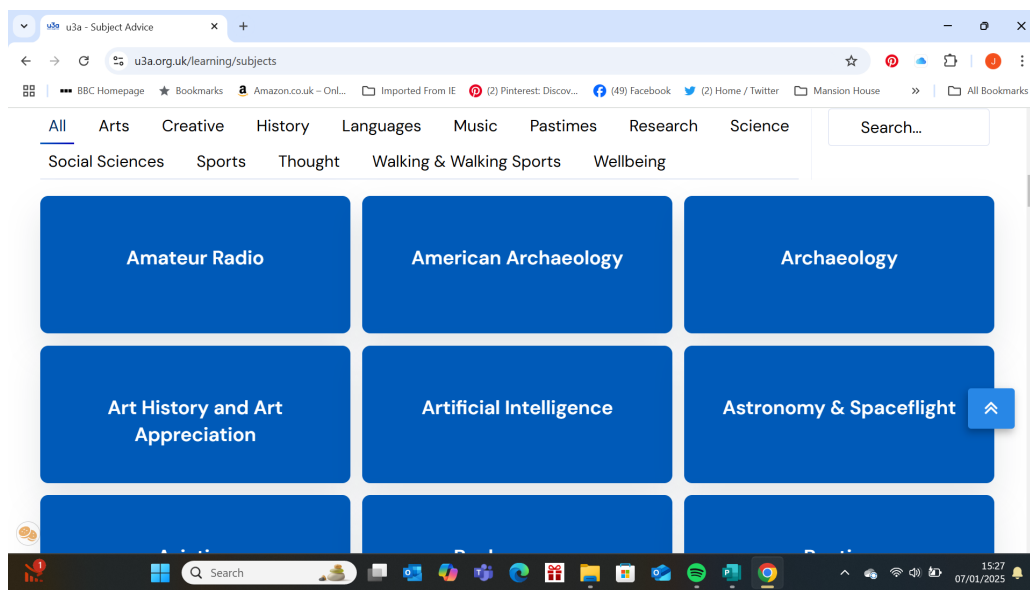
u3a u3a - Subject Advice

u3a.org.uk/learning/subjects

BBC Homepage Bookmarks Amazon.co.uk – Onl... Imported From IE (2) Pinterest: Discov... (49) Facebook (2) Home / Twitter Mansion House » All Bookmarks

All Arts Creative History Languages Music Pastimes Research Science Social Sciences Sports Thought Walking & Walking Sports Wellbeing

Search...

Amateur Radio

American Archaeology

Archaeology

Art History and Art Appreciation

Artificial Intelligence

Astronomy & Spaceflight

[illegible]

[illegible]

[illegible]

1

Search

15:27
07/01/2025